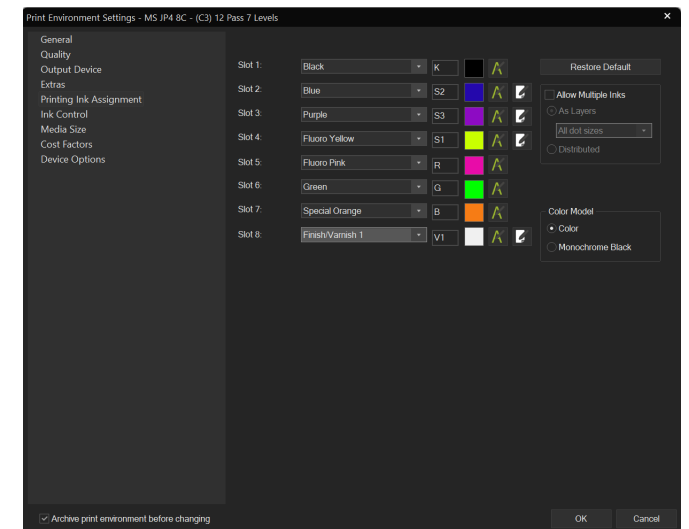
Print Environment Settings - MS JP4 8C - (C3) 12 Pass 7 Levels
×

General
Quality
Output Device
Extras
Printing Ink Assignment
Ink Control
Media Size
Cost Factors
Device Options

Slot 1: Black K
Slot 2: Blue S2
Slot 3: Purple S3
Slot 4: Fluoro Yellow S1
Slot 5: Fluoro Pink R
Slot 6: Green G
Slot 7: Special Orange B
Slot 8: Finish/Varnish 1 V1

Restore Default

Allow Multiple Inks
As Layers
All dot sizes
Distributed

Color Model
Color
Monochrome Black

Archive print environment before changing

OK
Cancel